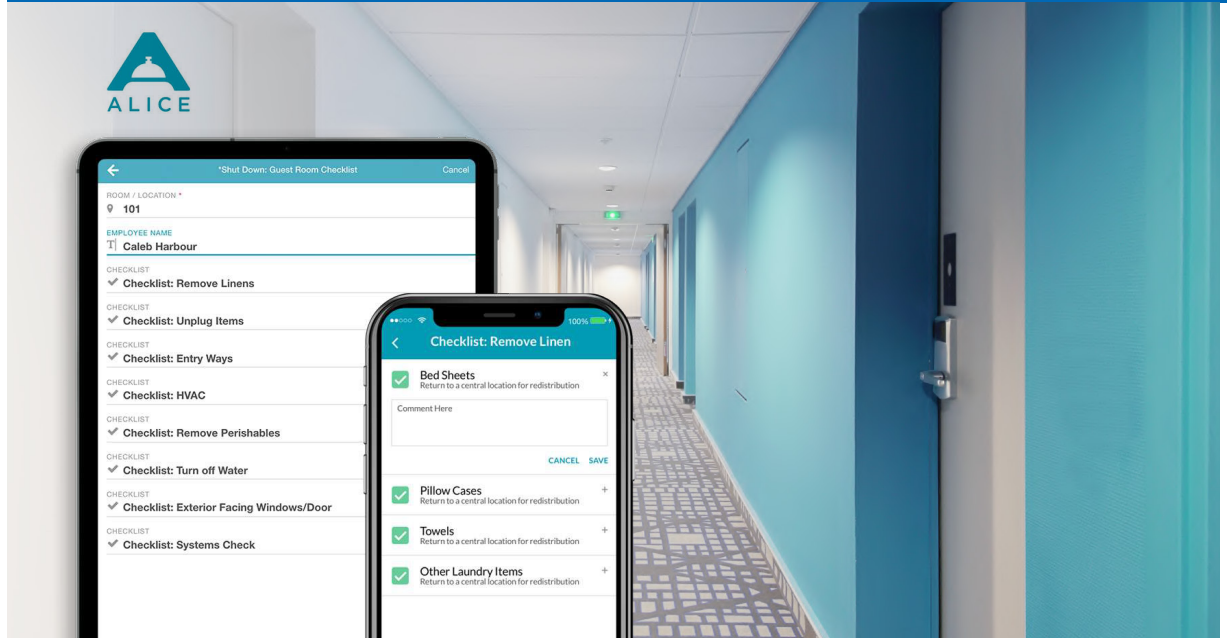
ALICE

*Shut Down: Guest Room Checklist
Cancel

ROOM / LOCATION *
101

EMPLOYEE NAME
Caleb Harbour

CHECKLIST
Checklist: Remove Linens

CHECKLIST
Checklist: Unplug Items

CHECKLIST
Checklist: Entry Ways

CHECKLIST
Checklist: HVAC

CHECKLIST
Checklist: Remove Perishables

CHECKLIST
Checklist: Turn off Water

CHECKLIST
Checklist: Exterior Facing Windows/Door

CHECKLIST
Checklist: Systems Check

100%

Checklist: Remove Linen

Bed Sheets
Return to a central location for redistribution
×

Comment Here

CANCEL SAVE

Pillow Cases
Return to a central location for redistribution
+

Towels
Return to a central location for redistribution
+

Other Laundry Items
Return to a central location for redistribution
+